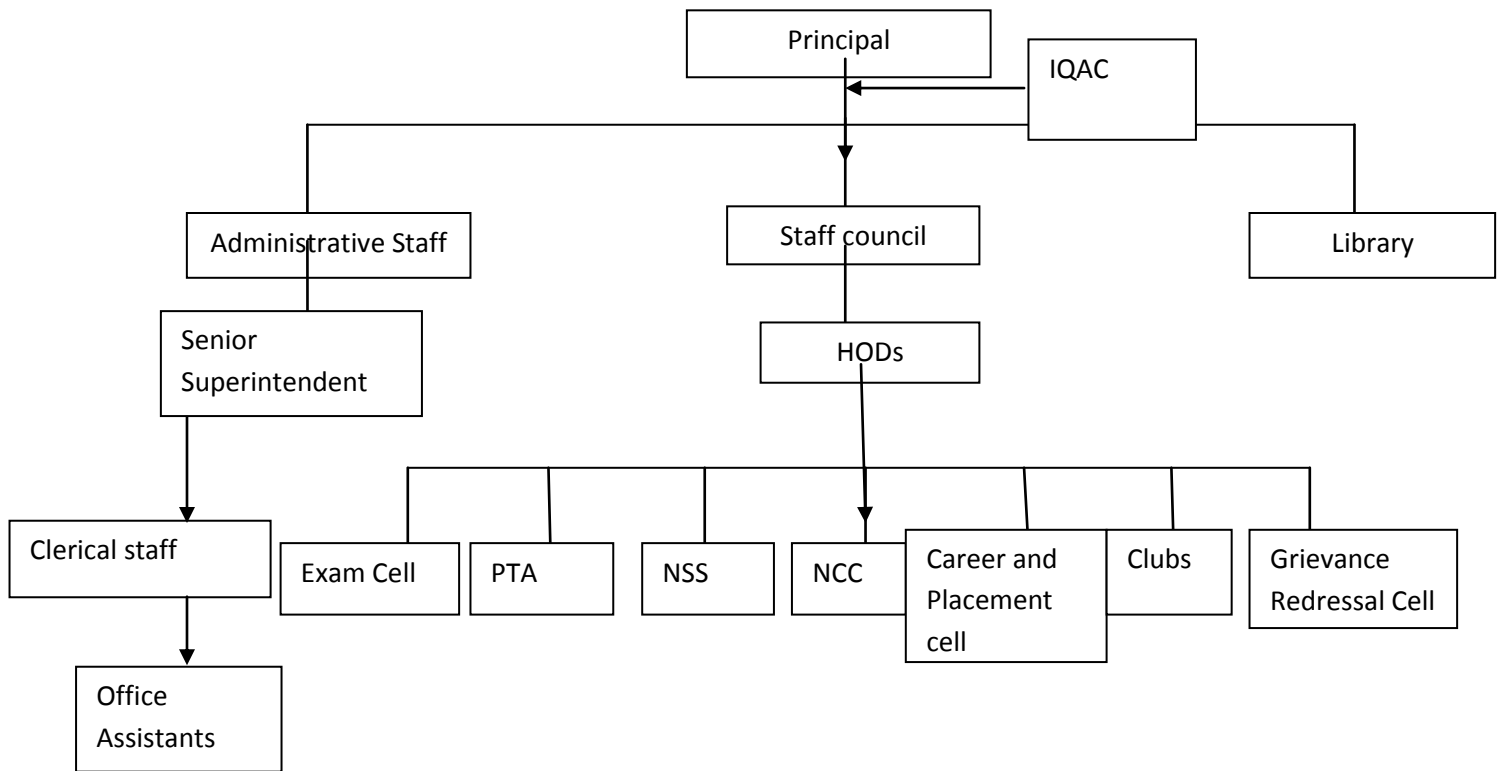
Principal

IQAC

Administrative Staff

Staff council

Library

Senior Superintendent

HODs

Clerical staff

Exam Cell

PTA

NSS

NCC

Career and Placement cell

Clubs

Grievance Redressal Cell

Office Assistants